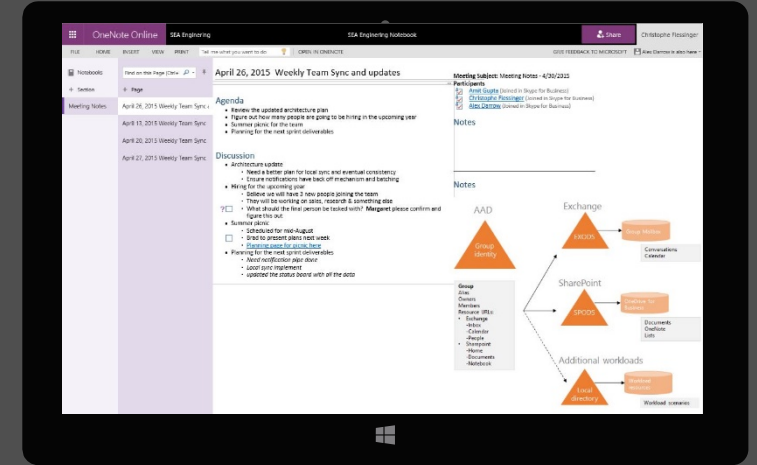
OneNote Online SEA Engineering SEA Engineering Notebook Share Christophe Fleissinger

FILE HOME INSERT VIEW PRINT Tell me what you want to do OPEN IN ONENOTE GIVE FEEDBACK TO MICROSOFT Alex Darrow is also here

Notebooks
+ Section
Meeting Notes

Find on this Page (Ctrl+F)
+ Page
April 26, 2015 Weekly Team Sync a
April 19, 2015 Weekly Team Sync
April 13, 2015 Weekly Team Sync
April 27, 2015 Weekly Team Sync

April 26, 2015 Weekly Team Sync and updates

Agenda
• Review the updated architecture plan
• Figure out how many people are going to be hiring in the upcoming year
• Summer picnic for the team
• Planning for the next sprint deliverables

Discussion
• Architecture update
• Need a better plan for local sync and eventual consistency
• Ensure notifications have back off mechanism and batching
• Hiring for the upcoming year
• Believe we will have 3 new people joining the team
• They will be working on sales, research & something else
• What should the first person be tasked with? Margaret please confirm and figure this out
• Summer picnic
• Scheduled for mid-August
• Brad to present plans next week
• Planning page for picnic here
• Planning for the next sprint deliverables
• Need notification pipe done
• Local sync implement
• updated the status board with all the data

Meeting Subject: Meeting Notes - 4/30/2015
Participants
Amit Gupta (Joined in Skype for Business)
Christophe Fleissinger (Joined in Skype for Business)
Alex Darrow (Joined in Skype for Business)

Notes

Notes

AAD
Group identity

Exchange
EXODS
Group Mailbox
Conversations
Calendar

SharePoint
SPODS
OneNote for Business
Documents
OneNote
Lists

Additional workloads
Local directory
Workload resources
Workload scenarios

Group
Alias
Owners
Members
Resource URLs
• Exchange
-Inbox
-Calendar
-People
• Sharepoint
-Home
-Documents
-Notebook